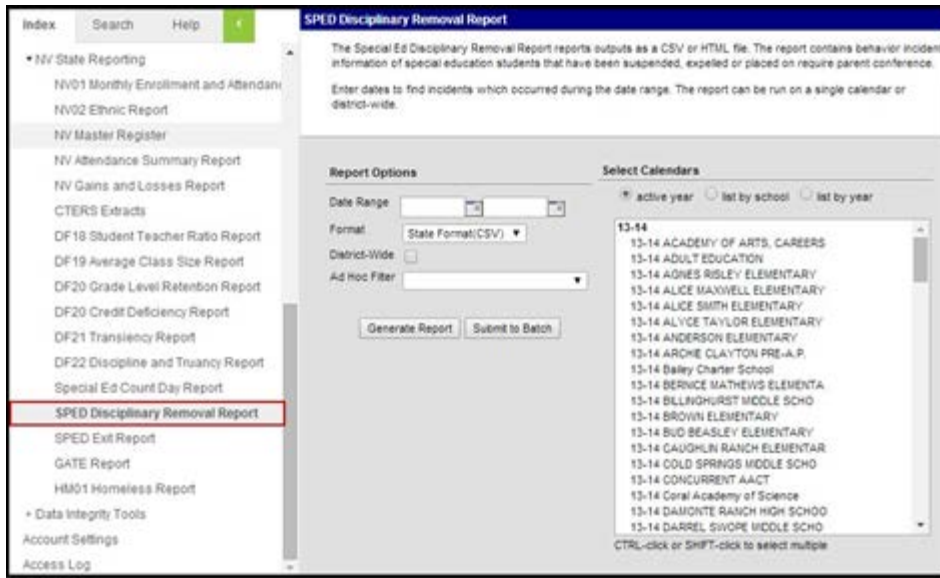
Index Search Help

▾ NV State Reporting
NV01 Monthly Enrollment and Attendan
NV02 Ethnic Report
NV Master Register
NV Attendance Summary Report
NV Gains and Losses Report
CTERS Extracts
DF18 Student Teacher Ratio Report
DF19 Average Class Size Report
DF20 Grade Level Retention Report
DF20 Credit Deficiency Report
DF21 Transiency Report
DF22 Discipline and Truancy Report
Special Ed Count Day Report
SPED Disciplinary Removal Report
SPED Exit Report
GATE Report
HM01 Homeless Report
+ Data Integrity Tools
Account Settings
Access Log

SPED Disciplinary Removal Report

The Special Ed Disciplinary Removal Report reports outputs as a CSV or HTML file. The report contains behavior incident information of special education students that have been suspended, expelled or placed on require parent conference.

Enter dates to find incidents which occurred during the date range. The report can be run on a single calendar or district-wide.

Report Options
Date Range
Format State Format(CSV)
District-Wide
Ad Hoc Filter

Generate Report Submit to Batch

Select Calendars
active year list by school list by year

13-14
13-14 ACADEMY OF ARTS, CAREERS
13-14 ADULT EDUCATION
13-14 AGNES RISLEY ELEMENTARY
13-14 ALICE MAXWELL ELEMENTARY
13-14 ALICE SMITH ELEMENTARY
13-14 ALYCE TAYLOR ELEMENTARY
13-14 ANDERSON ELEMENTARY
13-14 ARCHIE CLAYTON PRE-A.P.
13-14 Bailey Charter School
13-14 BERNICE MATHEWS ELEMENTA
13-14 BILLINGHURST MIDDLE SCHO
13-14 BROWN ELEMENTARY
13-14 BUD BEASLEY ELEMENTARY
13-14 CAUGHLIN RANCH ELEMENTAR
13-14 COLD SPRINGS MIDDLE SCHO
13-14 CONCURRENT AACT
13-14 Coral Academy of Science
13-14 DAMONTE RANCH HIGH SCHOO
13-14 DARREL SWOPE MIDDLE SCHO

CTRL-click or SHIFT-click to select multiple